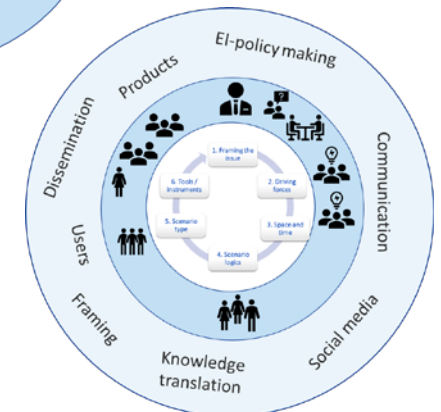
EI-policy making

Communication

Social media

Knowledge translation

Framing

Users

Dissemination

Products

1. Framing the issue

2. Driving forces

3. Space and time

4. Scenario logics

5. Scenario type

6. Tools / instruments